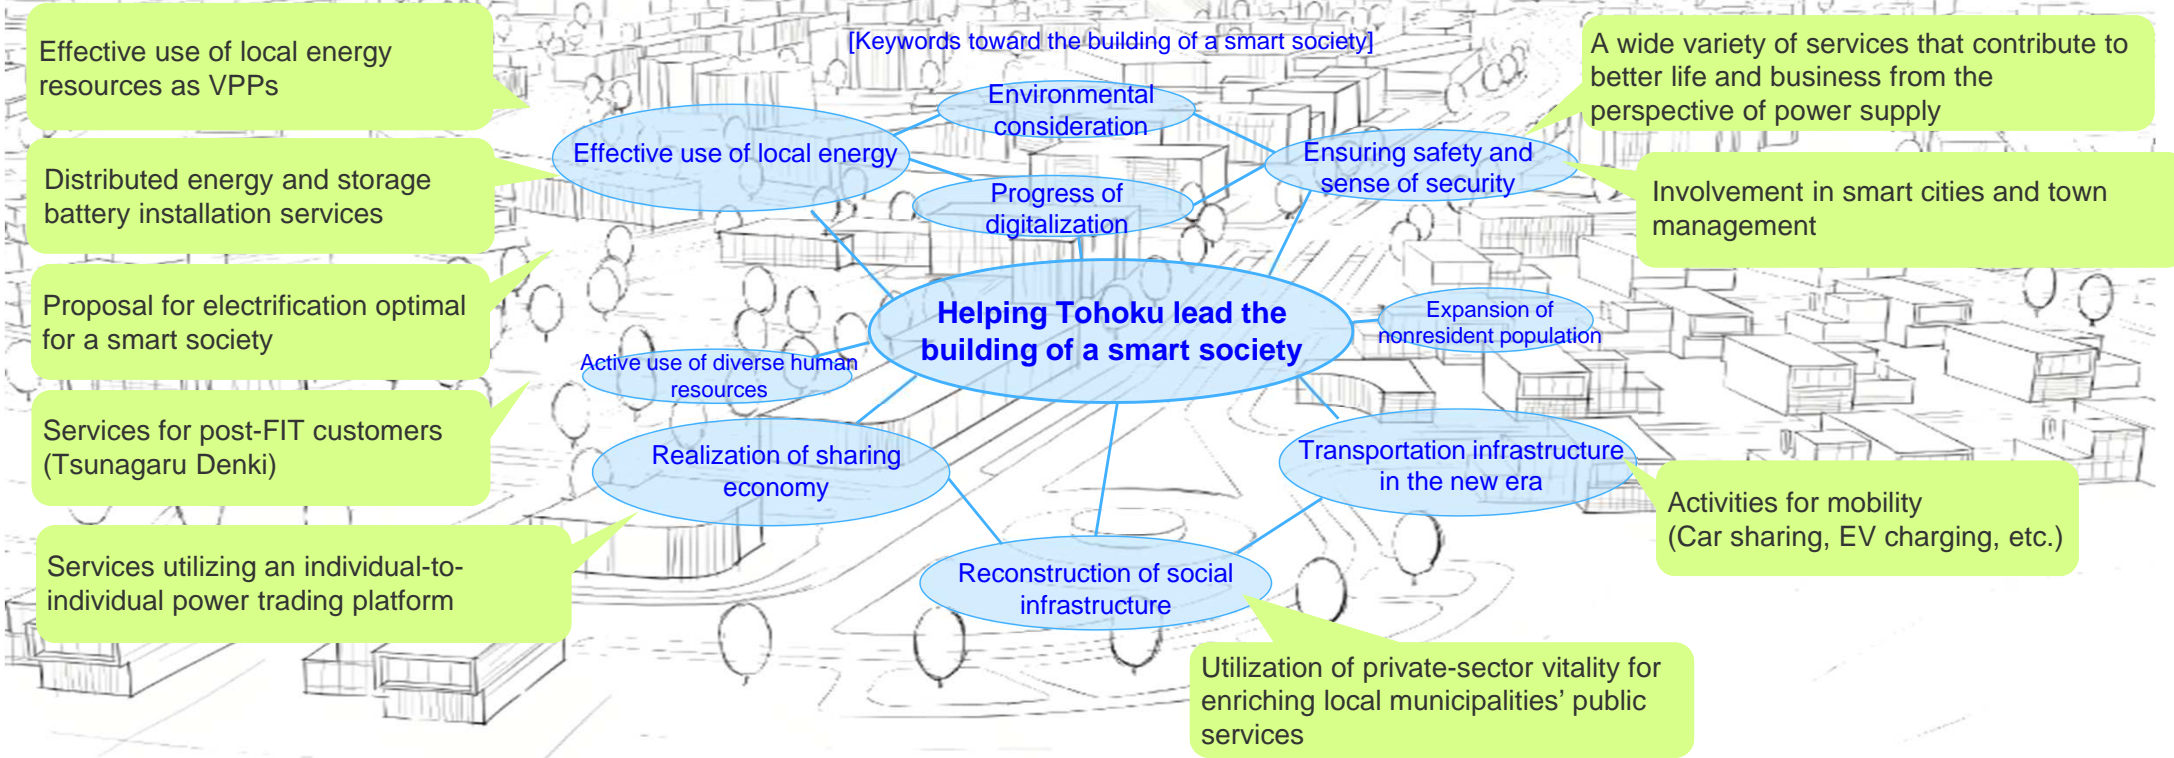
Effective use of local energy resources as VPPs

Distributed energy and storage battery installation services

Proposal for electrification optimal for a smart society

Services for post-FIT customers (Tsunagaru Denki)

Services utilizing an individual-to-individual power trading platform

[Keywords toward the building of a smart society]

Environmental consideration

Effective use of local energy

Progress of digitalization

Ensuring safety and sense of security

Helping Tohoku lead the building of a smart society

Expansion of nonresident population

Active use of diverse human resources

Realization of sharing economy

Transportation infrastructure in the new era

Reconstruction of social infrastructure

A wide variety of services that contribute to better life and business from the perspective of power supply

Involvement in smart cities and town management

Activities for mobility (Car sharing, EV charging, etc.)

Utilization of private-sector vitality for enriching local municipalities’ public services